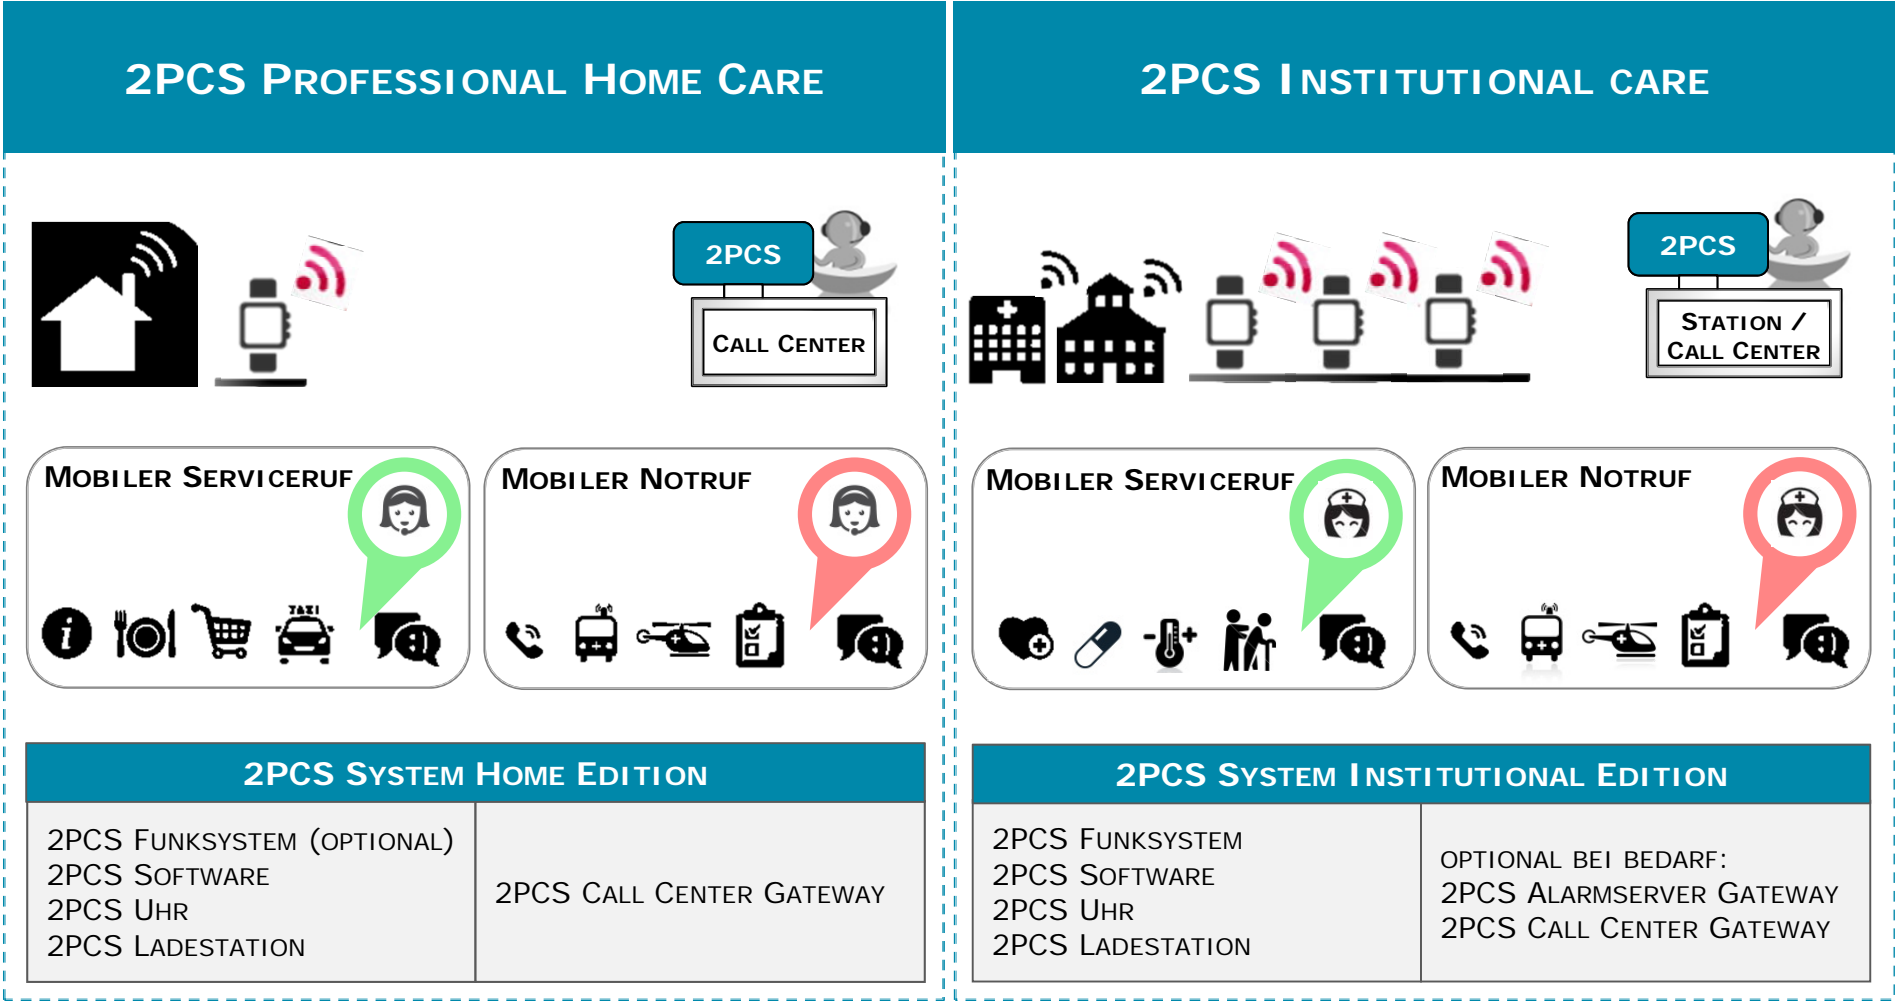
2PCS Professional Home Care

2PCS

Call Center

Mobiler Serviceruf

TAXI

Mobiler Notruf

2PCS System Home Edition

| 2PCS Funksystem (optional) 2PCS Software 2PCS Uhr 2PCS Ladestation | 2PCS Call Center Gateway |
|---|---|

2PCS Institutional care

2PCS

Station / Call Center

Mobiler Serviceruf

Mobiler Notruf

2PCS System Institutional Edition

| 2PCS Funksystem 2PCS Software 2PCS Uhr 2PCS Ladestation | optional bei Bedarf: 2PCS Alarmserver Gateway 2PCS Call Center Gateway |
|---|---|